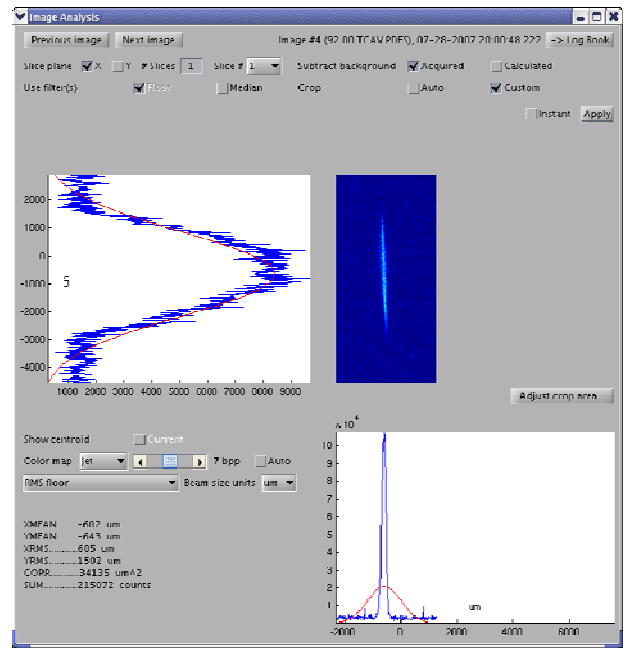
Image Analysis

Previous image | Next image | Image #4 (92.00 TCAV PDES), 07-28-2007 20:00:48 222 | -> Log Book

Slice plane X Y # Slices 1 Slice # 1 Subtract background Acquired Calculated

Use filter(s) Floor Median Crop Auto Custom

Instant Apply

2000
1000
0
-1000
-2000
-3000
-4000
5
1000 2000 3000 4000 5000 6000 7000 8000 9000

Adjust crop area

Show centroid Current

Color map Jet 7 bpp Auto

RMS floor Beam size units um

XMEAN.......-602 um
YMEAN.......-643 um
XRMS.........605 um
YRMS.........1502 um
CORR.........34135 um^2
SUM..........215072 counts

$x10^4$
10
9
8
7
6
5
4
3
2
1
um
-2000 0 2000 4000 6000